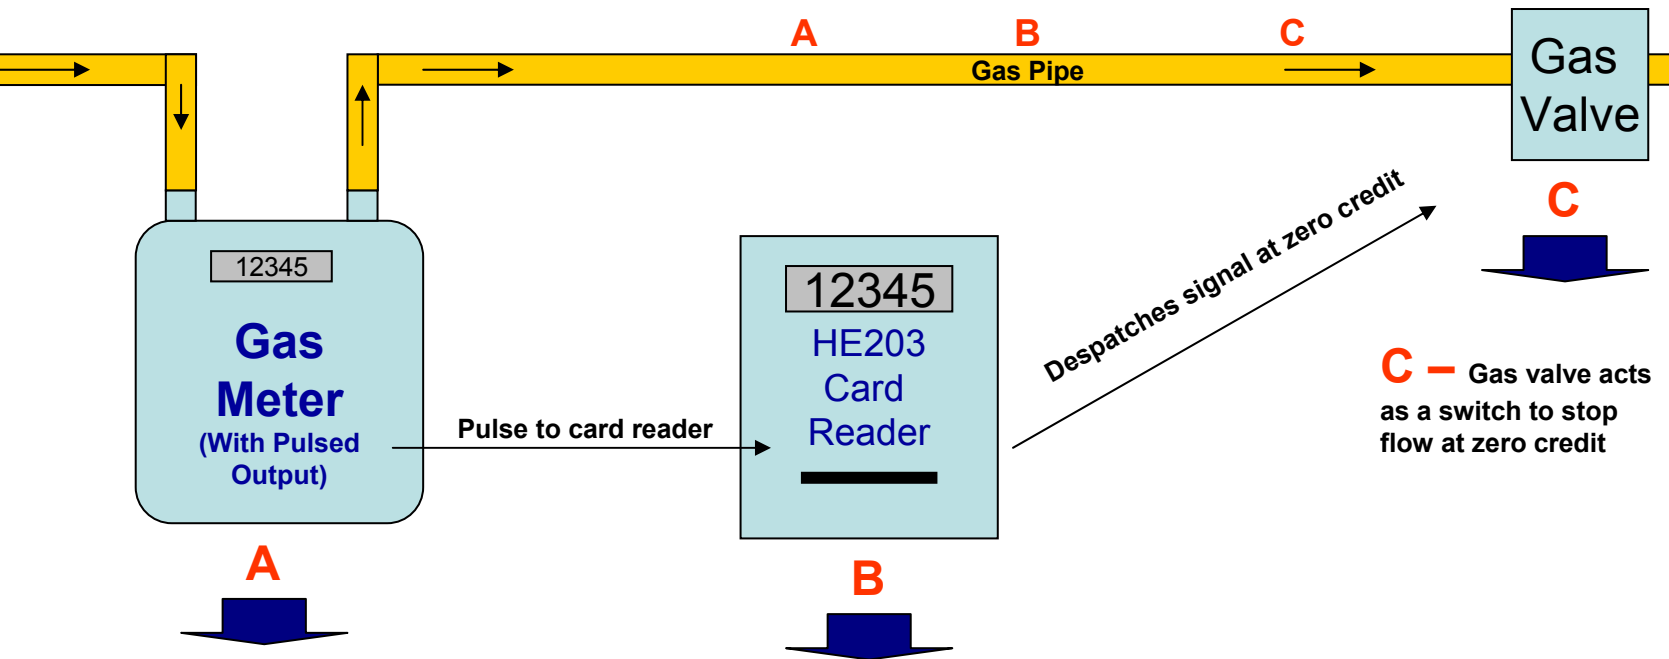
A B C

Gas Pipe

Gas Valve

C

12345

Gas Meter (With Pulsed Output)

Pulse to card reader

12345

HE203 Card Reader

Despatches signal at zero credit

C – Gas valve acts as a switch to stop flow at zero credit

A

B